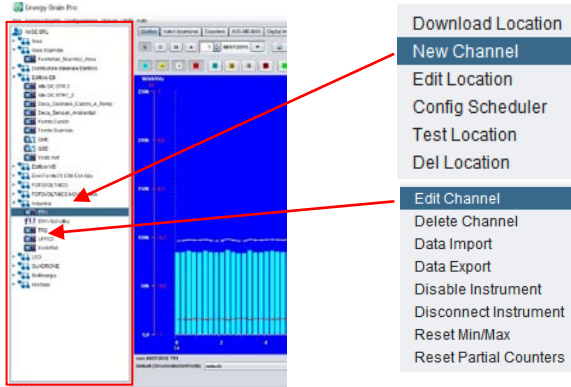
Energy Brain Pro

Download Location
New Channel
Edit Location
Config Scheduler
Test Location
Del Location

Edit Channel
Delete Channel
Data Import
Data Export
Disable Instrument
Disconnect Instrument
Reset Min/Max
Reset Partial Counters